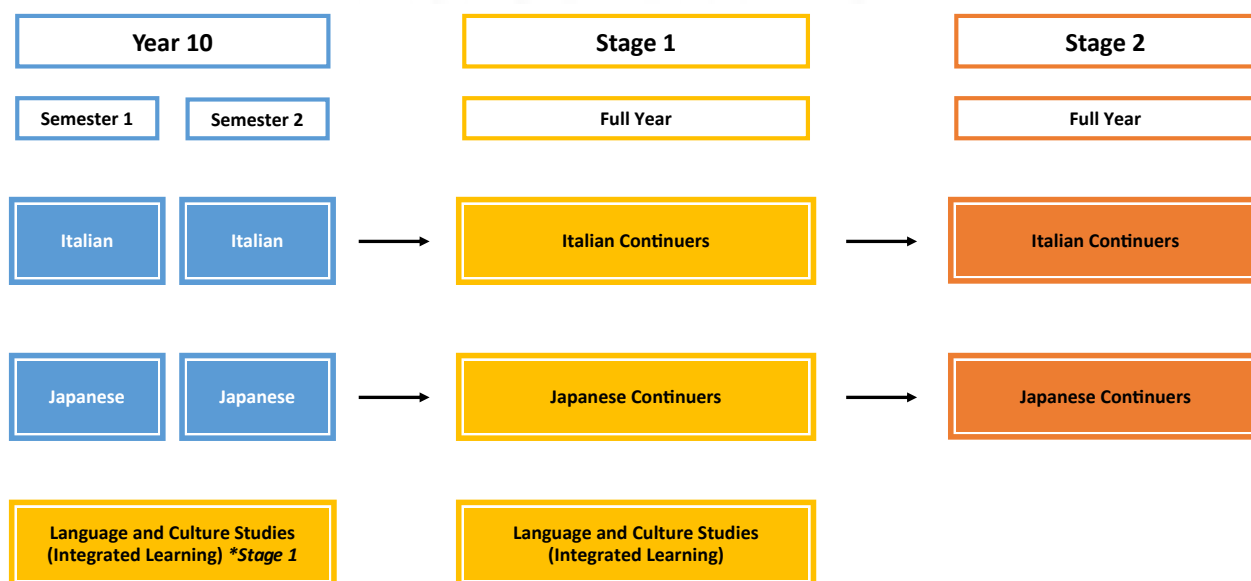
Year 10

Stage 1

Stage 2

Semester 1

Semester 2

Full Year

Full Year

Italian

Italian

Italian Continuers

Italian Continuers

Japanese

Japanese

Japanese Continuers

Japanese Continuers

Language and Culture Studies (Integrated Learning) *Stage 1

Language and Culture Studies (Integrated Learning)